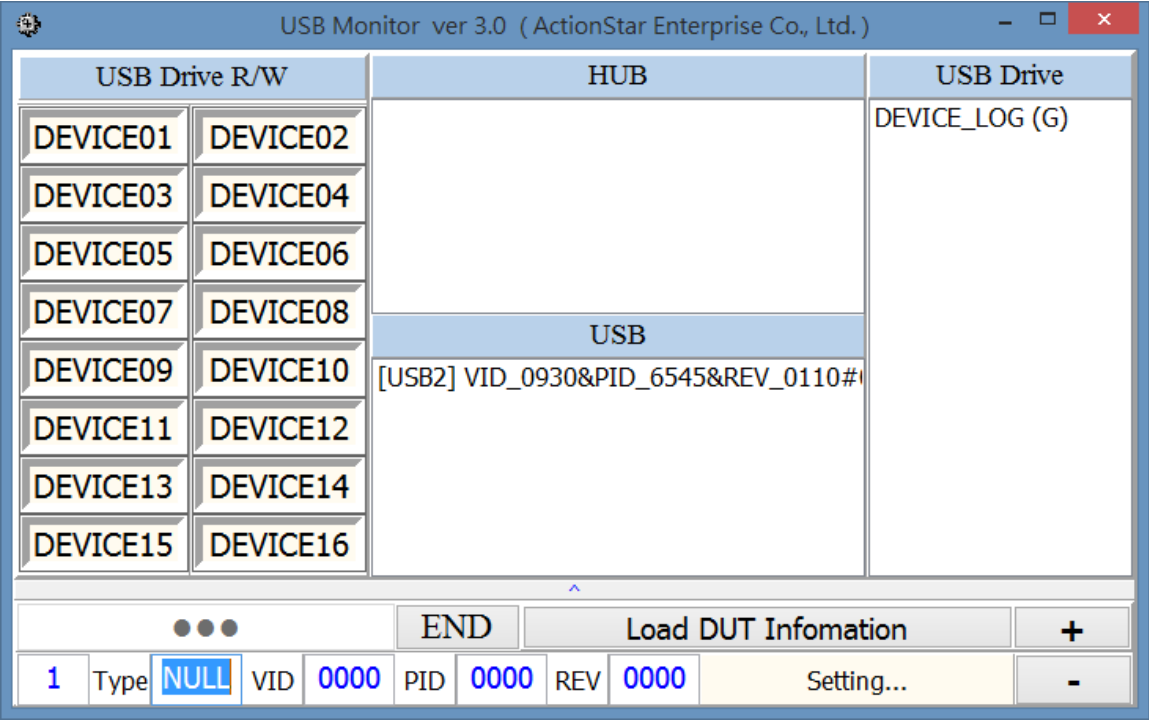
USB Monitor ver 3.0 ( ActionStar Enterprise Co., Ltd. )

USB Drive R/W

| DEVICE01 | DEVICE02 |
|---|---|
| DEVICE03 | DEVICE04 |
| DEVICE05 | DEVICE06 |
| DEVICE07 | DEVICE08 |
| DEVICE09 | DEVICE10 |
| DEVICE11 | DEVICE12 |
| DEVICE13 | DEVICE14 |
| DEVICE15 | DEVICE16 |

HUB

USB

[USB2] VID_0930&PID_6545&REV_0110#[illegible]

USB Drive

DEVICE_LOG (G)

^

●●●

END

Load DUT Infomation

+

1 Type NULL VID 0000 PID 0000 REV 0000 Setting...

-